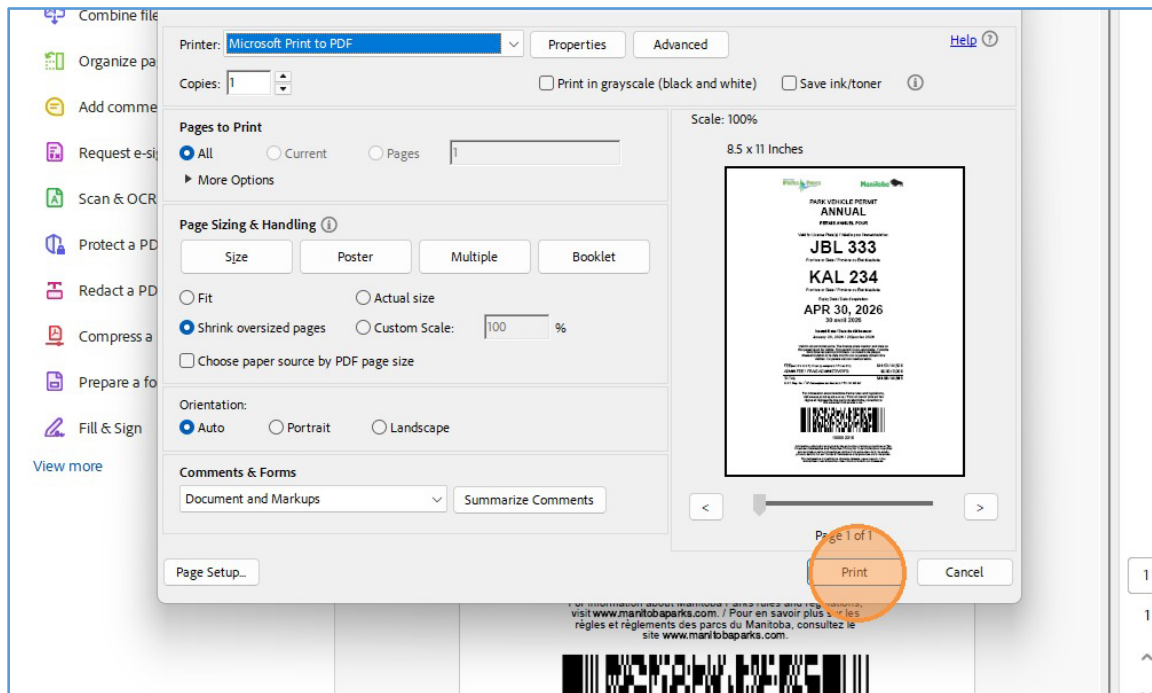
Combine file
Organize pa
Add comme
Request e-si
Scan & OCR
Protect a PD
Redact a PD
Compress a
Prepare a fo
Fill & Sign
View more

Printer: Microsoft Print to PDF
Properties
Advanced
Help
Copies: 1
Print in grayscale (black and white)
Save ink/toner

Pages to Print
All
Current
Pages
1
More Options

Page Sizing & Handling
Size
Poster
Multiple
Booklet
Fit
Actual size
Shrink oversized pages
Custom Scale: 100 %
Choose paper source by PDF page size

Orientation:
Auto
Portrait
Landscape

Comments & Forms
Document and Markups
Summarize Comments

Scale: 100%
8.5 x 11 Inches

Manitoba
PARK VEHICLE PERMIT
ANNUAL
JBL 333
KAL 234
APR 30, 2026
30 avril 2026

<
>
Page 1 of 1

Page Setup...
Print
Cancel

For information about Manitoba Parks rules and regulations, visit www.manitobaparks.com. / Pour en savoir plus sur les règles et règlements des parcs du Manitoba, consultez le site www.manitobaparks.com.

1
1